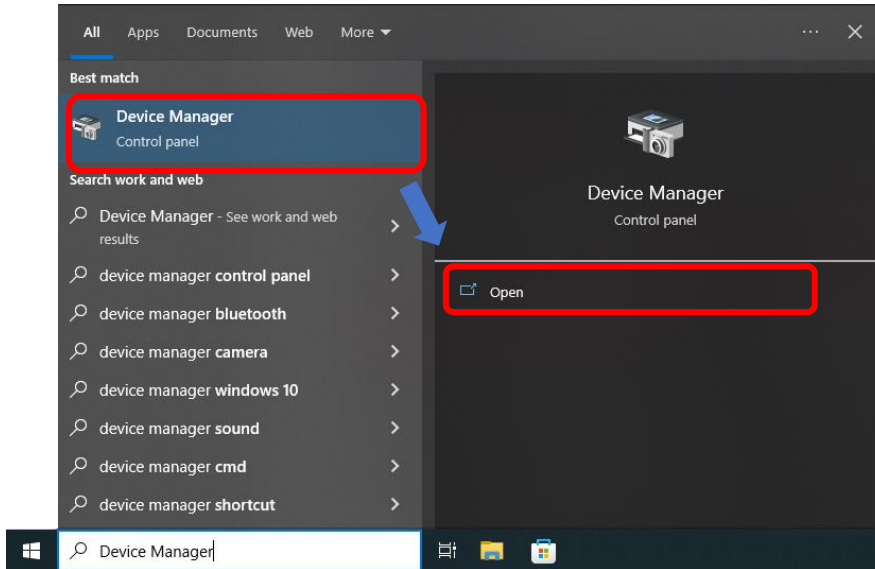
All Apps Documents Web More ▾ ··· ✕

Best match

Device Manager
Control panel

Search work and web

Device Manager - See work and web results

device manager control panel

device manager bluetooth

device manager camera

device manager windows 10

device manager sound

device manager cmd

device manager shortcut

Device Manager
Control panel

Open

Device Manager